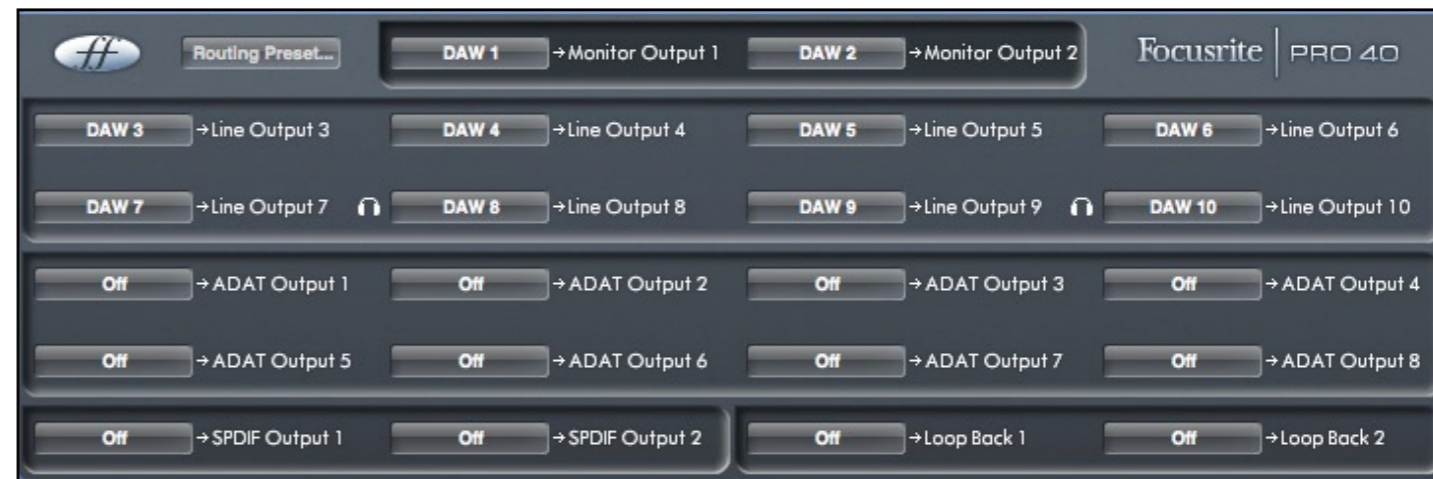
ff Routing Preset... DAW 1 →Monitor Output 1 DAW 2 →Monitor Output 2 Focusrite PRO 40

DAW 3 →Line Output 3 DAW 4 →Line Output 4 DAW 5 →Line Output 5 DAW 6 →Line Output 6

DAW 7 →Line Output 7 DAW 8 →Line Output 8 DAW 9 →Line Output 9 DAW 10 →Line Output 10

Off → ADAT Output 1 Off → ADAT Output 2 Off → ADAT Output 3 Off → ADAT Output 4

Off → ADAT Output 5 Off → ADAT Output 6 Off → ADAT Output 7 Off → ADAT Output 8

Off →SPDIF Output 1 Off →SPDIF Output 2 Off →Loop Back 1 Off →Loop Back 2